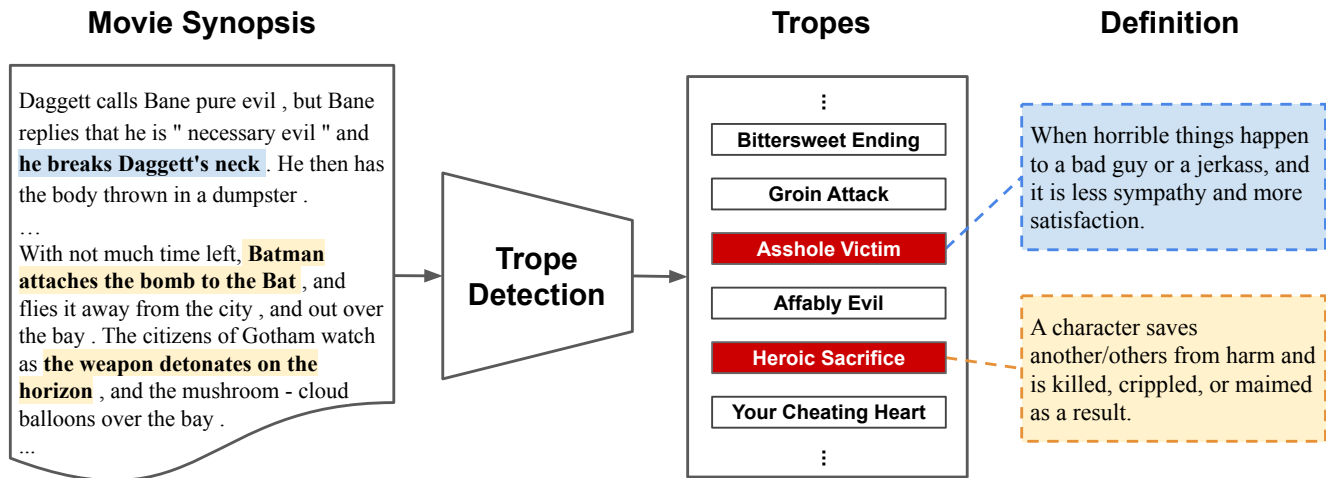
Movie Synopsis

Daggett calls Bane pure evil , but Bane replies that he is " necessary evil " and **he breaks Daggett's neck** . He then has the body thrown in a dumpster .
…
With not much time left, **Batman attaches the bomb to the Bat** , and flies it away from the city , and out over the bay . The citizens of Gotham watch as **the weapon detonates on the horizon** , and the mushroom - cloud balloons over the bay .
...

Trope Detection

Tropes

⋮
Bittersweet Ending
Groin Attack
Asshole Victim
Affably Evil
Heroic Sacrifice
Your Cheating Heart
⋮

Definition

When horrible things happen to a bad guy or a jerkass, and it is less sympathy and more satisfaction.

A character saves another/others from harm and is killed, crippled, or maimed as a result.